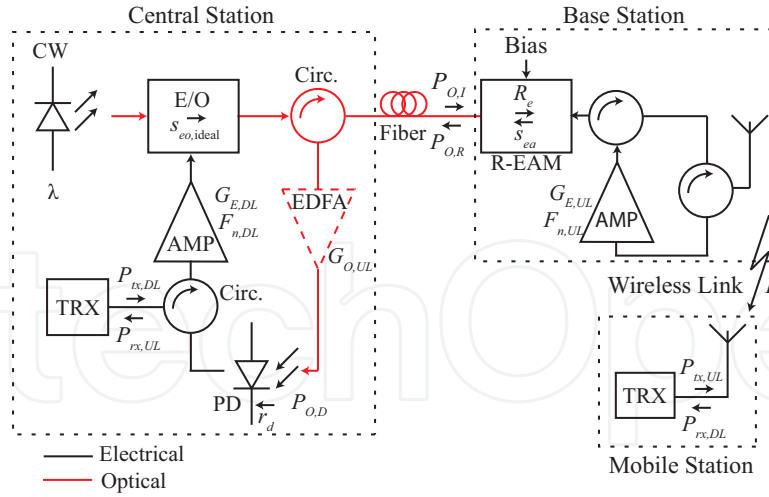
Central Station

Base Station

CW

$\lambda$

E/O

$s_{eo,\text{ideal}}$

Circ.

$P_{O,I}$

Fiber

$P_{O,R}$

Bias

$R_e$

$s_{ea}$

R-EAM

$G_{E,DL}$

$F_{n,DL}$

AMP

EDFA

$G_{O,UL}$

$G_{E,UL}$

$F_{n,UL}$

AMP

TRX

$P_{tx,DL}$

$P_{rx,UL}$

Circ.

PD

$r_d$

$P_{O,D}$

Wireless Link

TRX

$P_{tx,UL}$

$P_{rx,DL}$

Mobile Station

Electrical

Optical